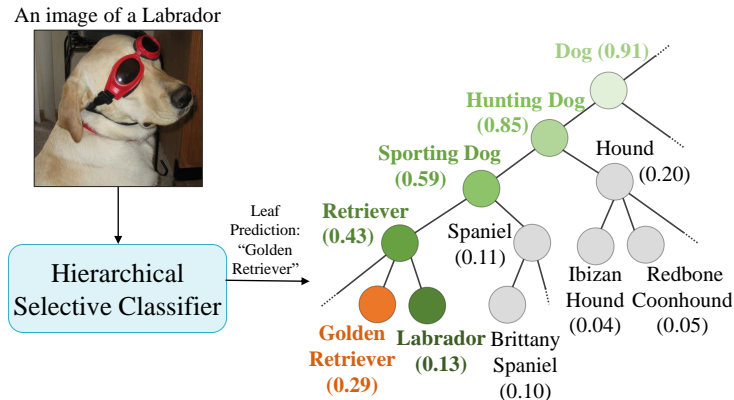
An image of a Labrador

Hierarchical Selective Classifier

Leaf Prediction: "Golden Retriever"

Dog (0.91)

Hunting Dog (0.85)

Sporting Dog (0.59)

Hound (0.20)

Retriever (0.43)

Spaniel (0.11)

Ibizan Hound (0.04)

Redbone Coonhound (0.05)

Golden Retriever (0.29)

Labrador (0.13)

Brittany Spaniel (0.10)